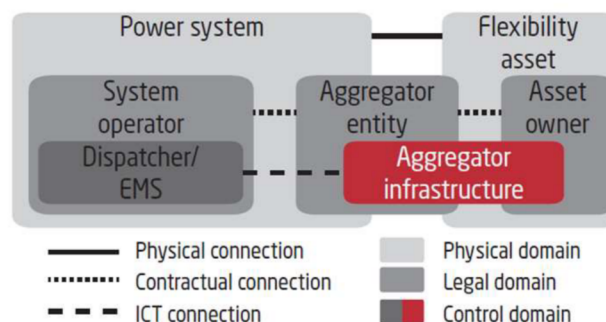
Power system

Flexibility asset

System operator

Dispatcher/ EMS

Aggregator entity

Aggregator infrastructure

Asset owner

Physical connection

Contractual connection

ICT connection

Physical domain

Legal domain

Control domain